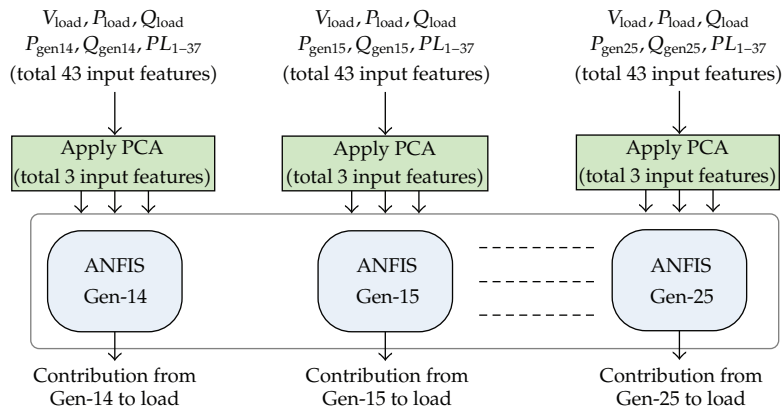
$V_{\text{load}}, P_{\text{load}}, Q_{\text{load}}$
$P_{\text{gen14}}, Q_{\text{gen14}}, PL_{1-37}$
(total 43 input features)

Apply PCA
(total 3 input features)

ANFIS
Gen-14

Contribution from
Gen-14 to load

$V_{\text{load}}, P_{\text{load}}, Q_{\text{load}}$
$P_{\text{gen15}}, Q_{\text{gen15}}, PL_{1-37}$
(total 43 input features)

Apply PCA
(total 3 input features)

ANFIS
Gen-15

Contribution from
Gen-15 to load

$V_{\text{load}}, P_{\text{load}}, Q_{\text{load}}$
$P_{\text{gen25}}, Q_{\text{gen25}}, PL_{1-37}$
(total 43 input features)

Apply PCA
(total 3 input features)

ANFIS
Gen-25

Contribution from
Gen-25 to load